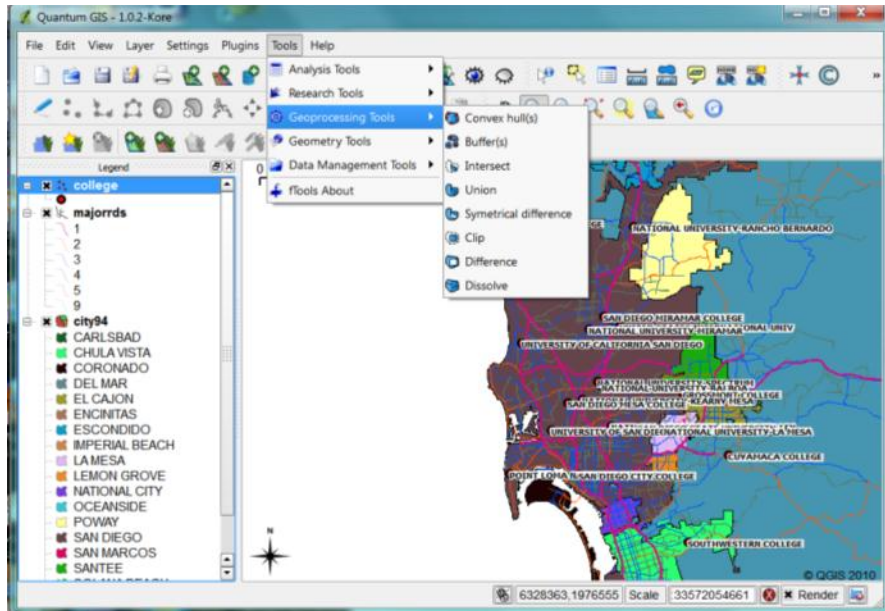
Quantum GIS - 1.0.2-Kore

File Edit View Layer Settings Plugins Tools Help

Analysis Tools
Research Tools
Geoprocessing Tools
Geometry Tools
Data Management Tools
fTools About

Convex hull(s)
Buffer(s)
Intersect
Union
Symetrical difference
Clip
Difference
Dissolve

Legend

college
majorrds
1
2
3
4
5
9
city94
CARLSBAD
CHULA VISTA
CORONADO
DEL MAR
EL CAJON
ENCINITAS
ESCONDIDO
IMPERIAL BEACH
LA MESA
LEMON GROVE
NATIONAL CITY
OCEANSIDE
POWAY
SAN DIEGO
SAN MARCOS
SANTEE

NATIONAL UNIVERSITY-RANCHO BERNARDO
SAN DIEGO MIRAMAR COLLEGE
NATIONAL UNIVERSITY-MIRAMAR
NATIONAL UNIV
UNIVERSITY OF CALIFORNIA SAN DIEGO
GROSSMONT COLLEGE
SAN DIEGO MESA COLLEGE
KEARNY MESA
UNIVERSITY OF SAN DIEGO
NATIONAL UNIVERSITY-LA MESA
CUYAMACA COLLEGE
POINT LOMA
SAN DIEGO CITY COLLEGE
SOUTHWESTERN COLLEGE
N
© QGIS 2010

6328363,1976555 Scale 33572054661 Render